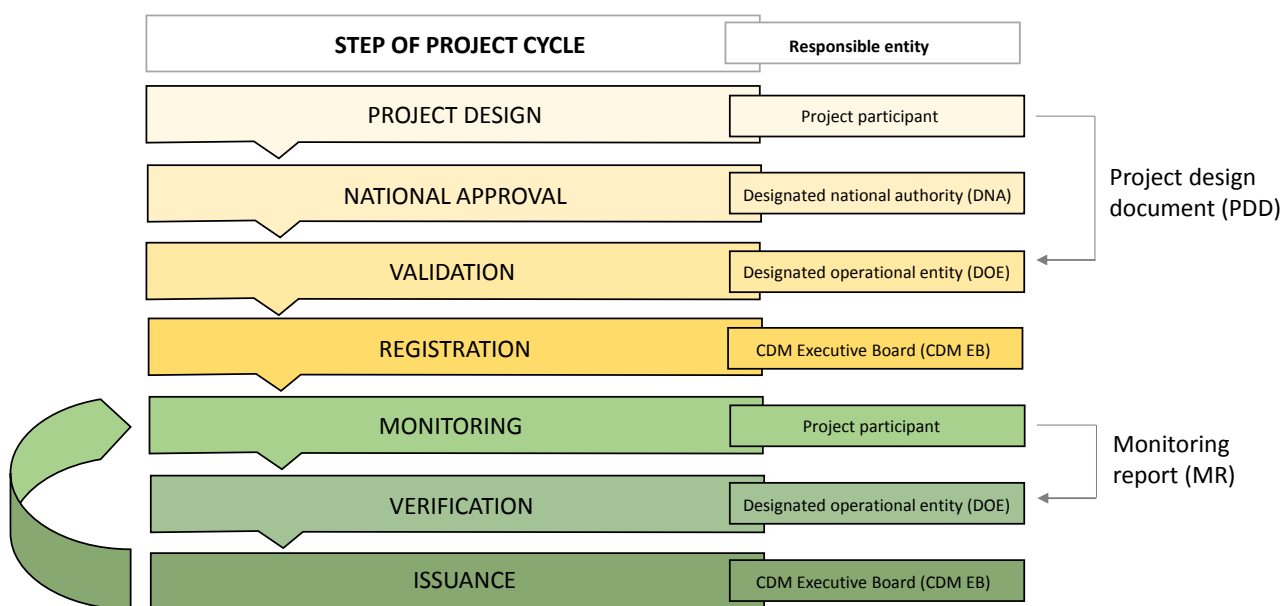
STEP OF PROJECT CYCLE

Responsible entity

PROJECT DESIGN

Project participant

NATIONAL APPROVAL

Designated national authority (DNA)

VALIDATION

Designated operational entity (DOE)

REGISTRATION

CDM Executive Board (CDM EB)

MONITORING

Project participant

VERIFICATION

Designated operational entity (DOE)

ISSUANCE

CDM Executive Board (CDM EB)

Project design document (PDD)

Monitoring report (MR)